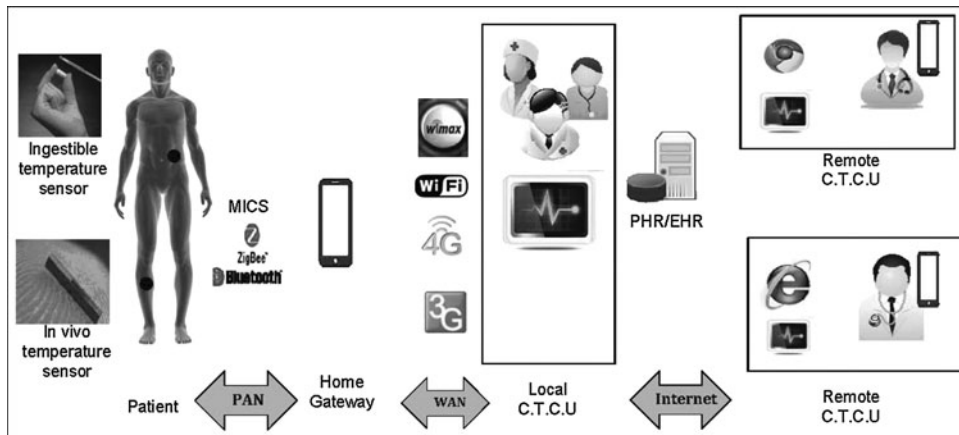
Ingestible temperature sensor

In vivo temperature sensor

MICS

ZigBee

Bluetooth

wimax

WiFi

4G

3G

PHR/EHR

Remote C.T.C.U

Remote C.T.C.U

Patient

PAN

Home Gateway

WAN

Local C.T.C.U

Internet